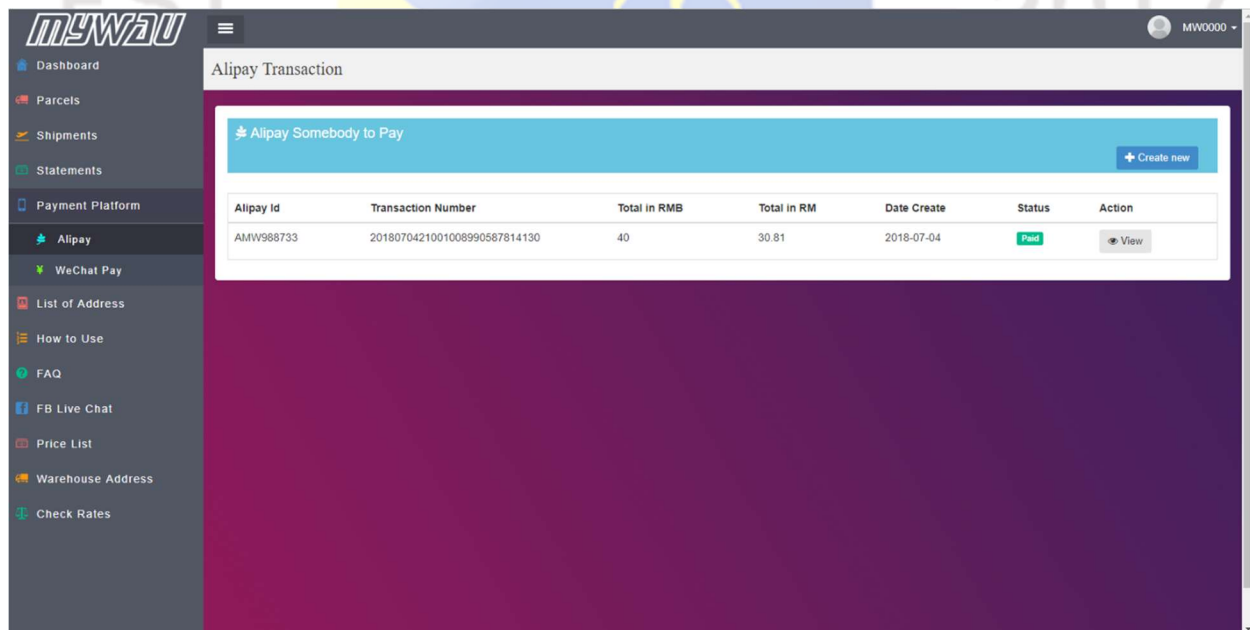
MYWAU

MW0000

Dashboard
Parcels
Shipments
Statements
Payment Platform
Alipay
WeChat Pay
List of Address
How to Use
FAQ
FB Live Chat
Price List
Warehouse Address
Check Rates

Alipay Transaction

Alipay Somebody to Pay

+ Create new

| Alipay Id | Transaction Number | Total in RMB | Total in RM | Date Create | Status | Action |
|---|---|---|---|---|---|---|
| AMW988733 | 2018070421001008990587814130 | 40 | 30.81 | 2018-07-04 | Paid | View |